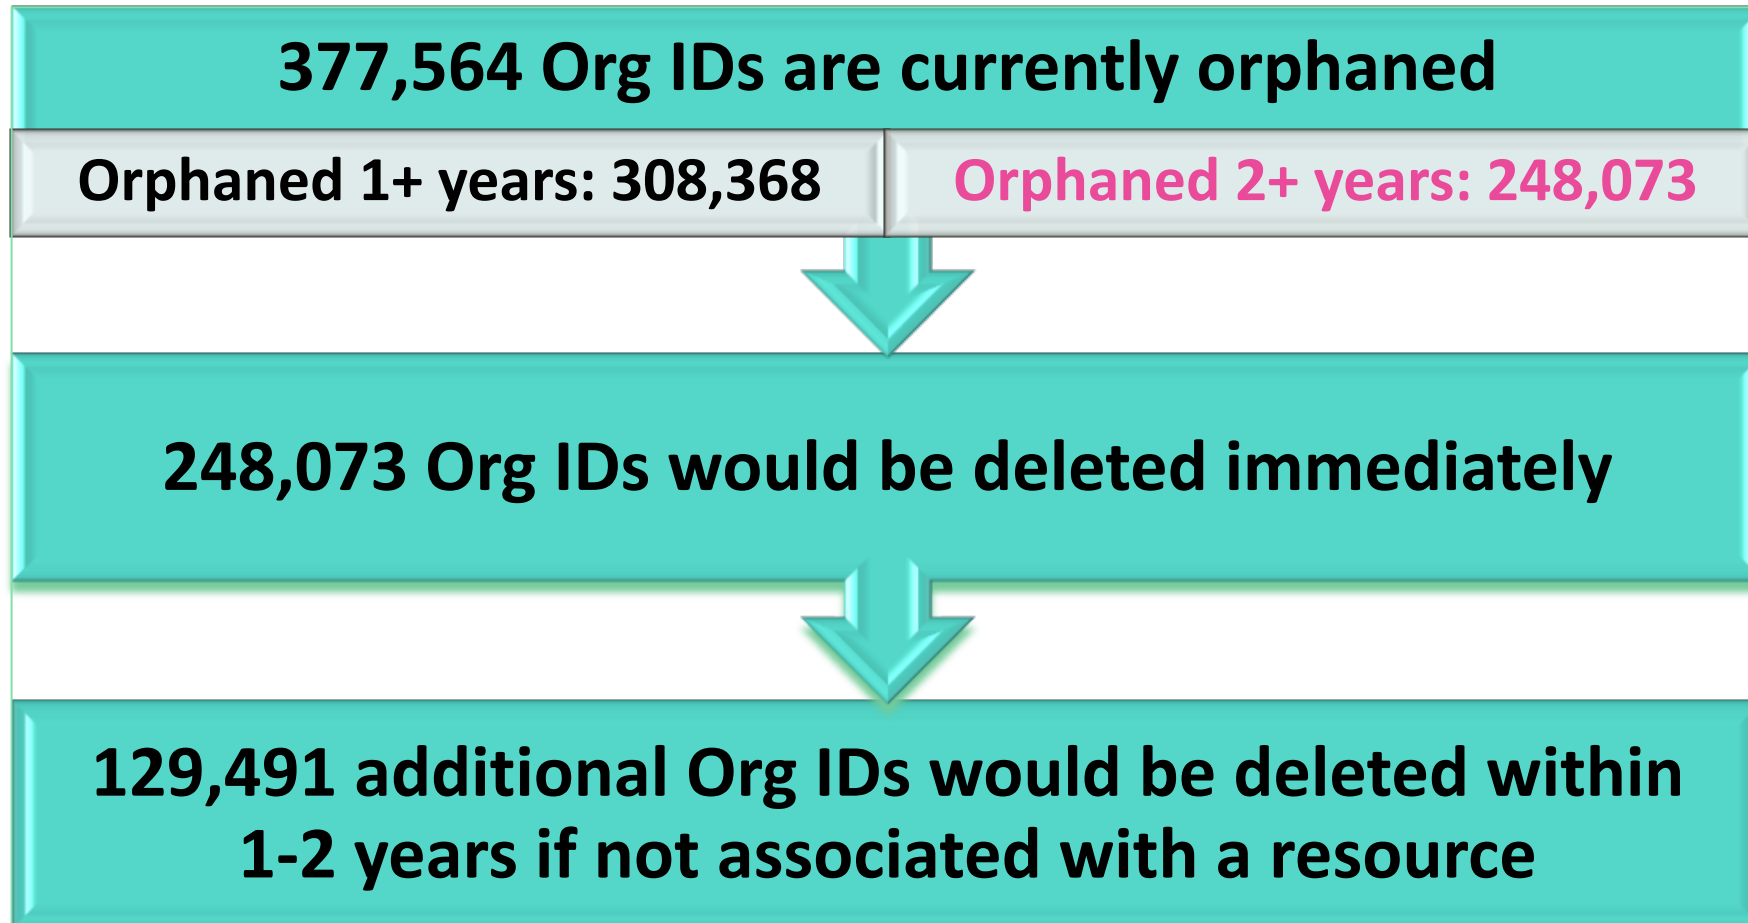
377,564 Org IDs are currently orphaned

Orphaned 1+ years: 308,368

Orphaned 2+ years: 248,073

248,073 Org IDs would be deleted immediately

129,491 additional Org IDs would be deleted within 1-2 years if not associated with a resource